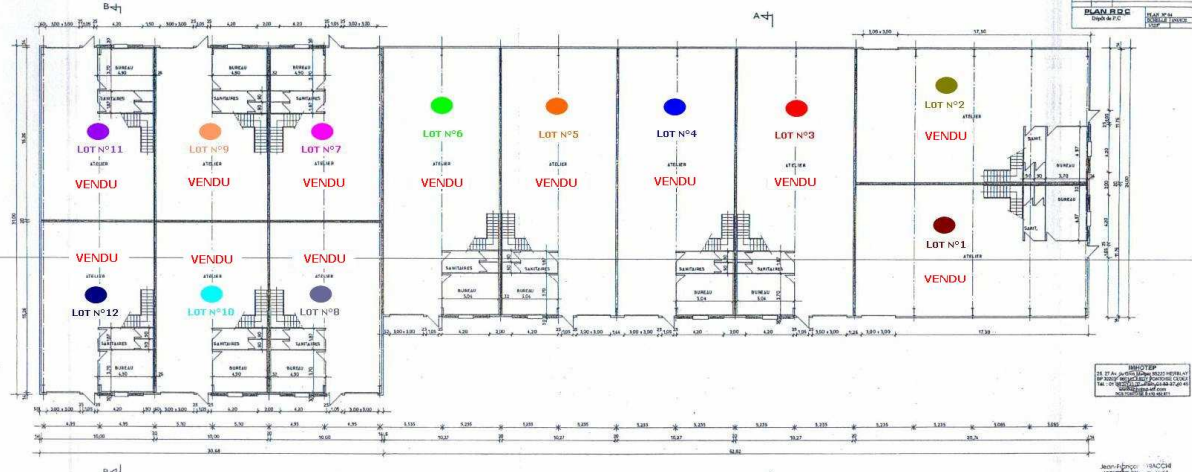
PLAN R.D.C

B

A

BUREAU

SANITAIRES

LOT N°11

LOT N°9

LOT N°7

LOT N°6

LOT N°5

LOT N°4

LOT N°3

LOT N°2

ATELIER

VENDU

VENDU

VENDU

VENDU

VENDU

VENDU

VENDU

VENDU

VENDU

VENDU

VENDU

LOT N°1

ATELIER

VENDU

LOT N°12

LOT N°10

LOT N°8

IMHOTEP

Jean-François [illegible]IACCHI